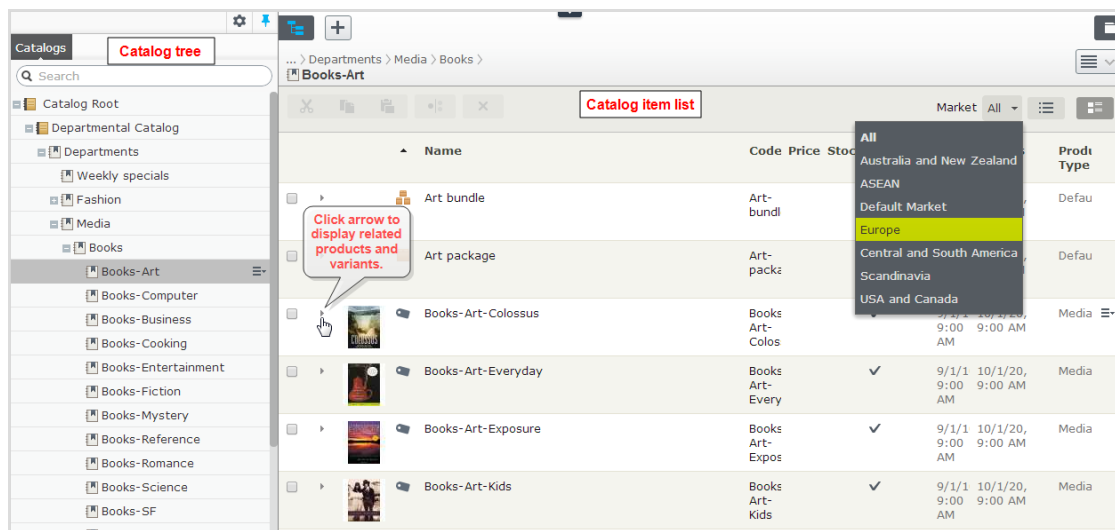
Catalogs
Catalog tree
Search
Catalog Root
Departmental Catalog
Departments
Weekly specials
Fashion
Media
Books
Books-Art
Books-Computer
Books-Business
Books-Cooking
Books-Entertainment
Books-Fiction
Books-Mystery
Books-Reference
Books-Romance
Books-Science
Books-SF

... › Departments › Media › Books ›
Books-Art

Catalog item list

Market All

All
Australia and New Zealand
ASEAN
Default Market
Europe
Central and South America
Scandinavia
USA and Canada

| | | | Name | Code | Price | Stoc | | | Produ Type |
|---|---|---|---|---|---|---|---|---|---|
| | | | Art bundle | Art-bundl | | | | | Defau |
| | | | Art package | Art-packa | | | | | Defau |
| | | | Books-Art-Colossus | Books Art-Colos | | ✓ | 9/1/1 9:00 AM | 10/1/20, 9:00 AM | Media |
| | | | Books-Art-Everyday | Books Art-Every | | ✓ | 9/1/1 9:00 AM | 10/1/20, 9:00 AM | Media |
| | | | Books-Art-Exposure | Books Art-Expos | | ✓ | 9/1/1 9:00 AM | 10/1/20, 9:00 AM | Media |
| | | | Books-Art-Kids | Books Art-Kids | | ✓ | 9/1/1 9:00 AM | 10/1/20, 9:00 AM | Media |

Click arrow to display related products and variants.